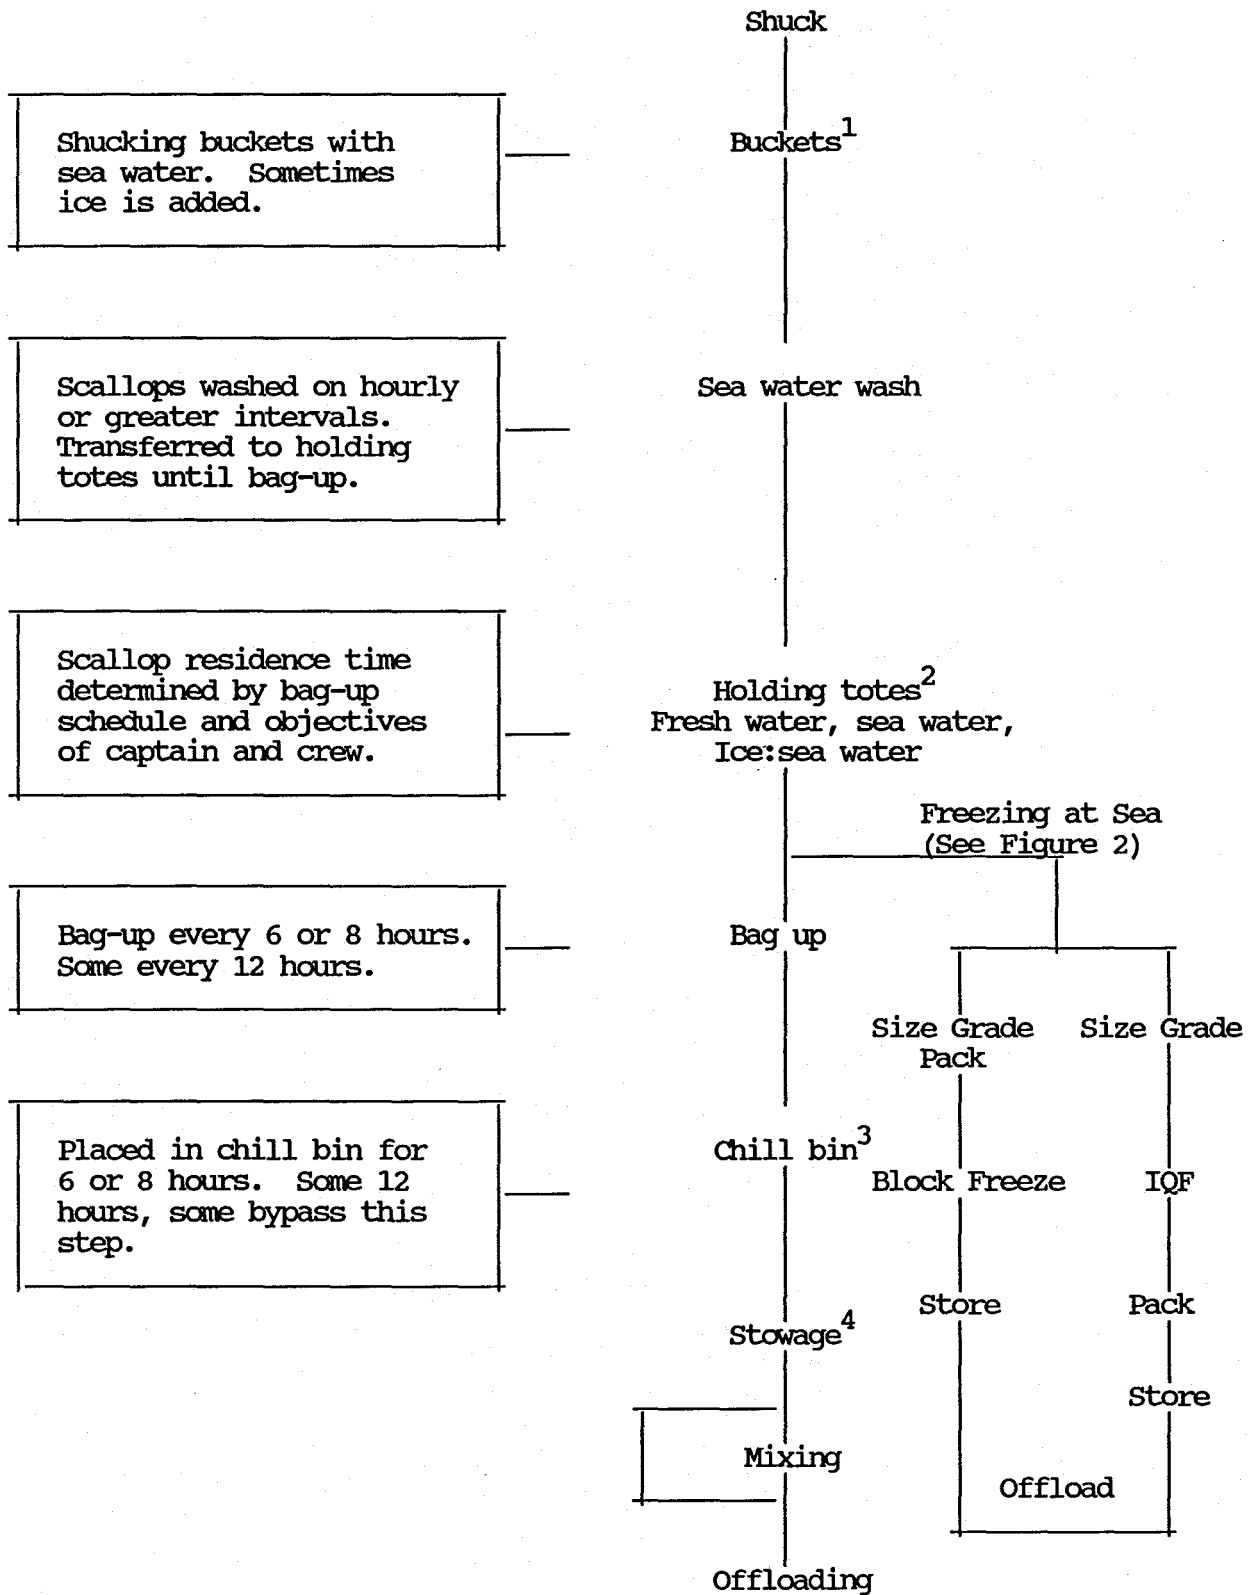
Shuck

Shucking buckets with sea water. Sometimes ice is added.

Buckets$^1$

Scallops washed on hourly or greater intervals. Transferred to holding totes until bag-up.

Sea water wash

Scallop residence time determined by bag-up schedule and objectives of captain and crew.

Holding totes$^2$
Fresh water, sea water, Ice:sea water

Freezing at Sea
(See Figure 2)

Bag-up every 6 or 8 hours. Some every 12 hours.

Bag up

Size Grade Pack

Size Grade

Placed in chill bin for 6 or 8 hours. Some 12 hours, some bypass this step.

Chill bin$^3$

Block Freeze

IQF

Store

Pack

Stowage$^4$

Store

Mixing

Offload

Offloading